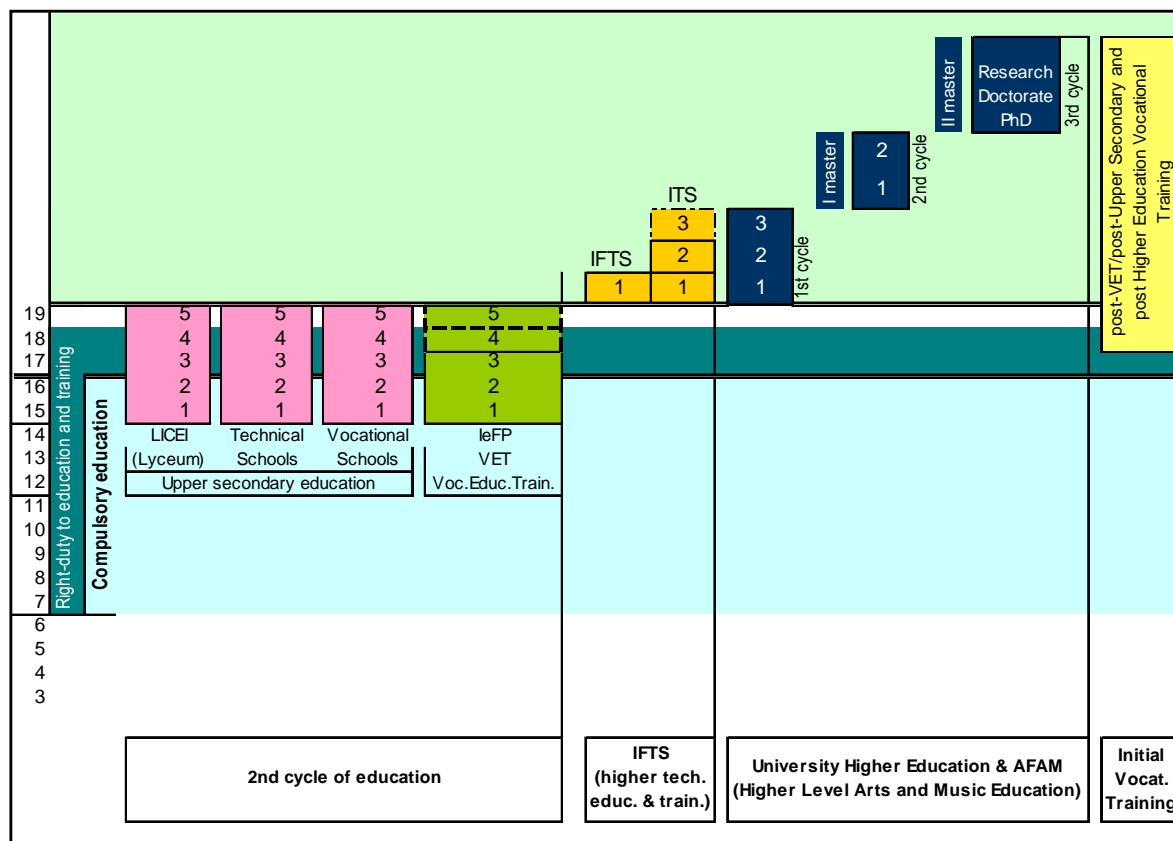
Research Doctorate PhD

3rd cycle

II master

2
1

2nd cycle

I master

3
2
1

1st cycle

ITS
3
2
1

IFTS
1

post-VET/post-Upper Secondary and post Higher Education Vocational Training

19
18
17
16
15
14
13
12
11
10
9
8
7
6
5
4
3

Right-duty to education and training

Compulsory education

5
4
3
2
1
LICEI (Lyceum)

5
4
3
2
1
Technical Schools

5
4
3
2
1
Vocational Schools

Upper secondary education

5
4
3
2
1
IeFP
VET
Voc.Educ.Train.

2nd cycle of education

IFTS (higher tech. educ. & train.)

University Higher Education & AFAM (Higher Level Arts and Music Education)

Initial Vocat. Training